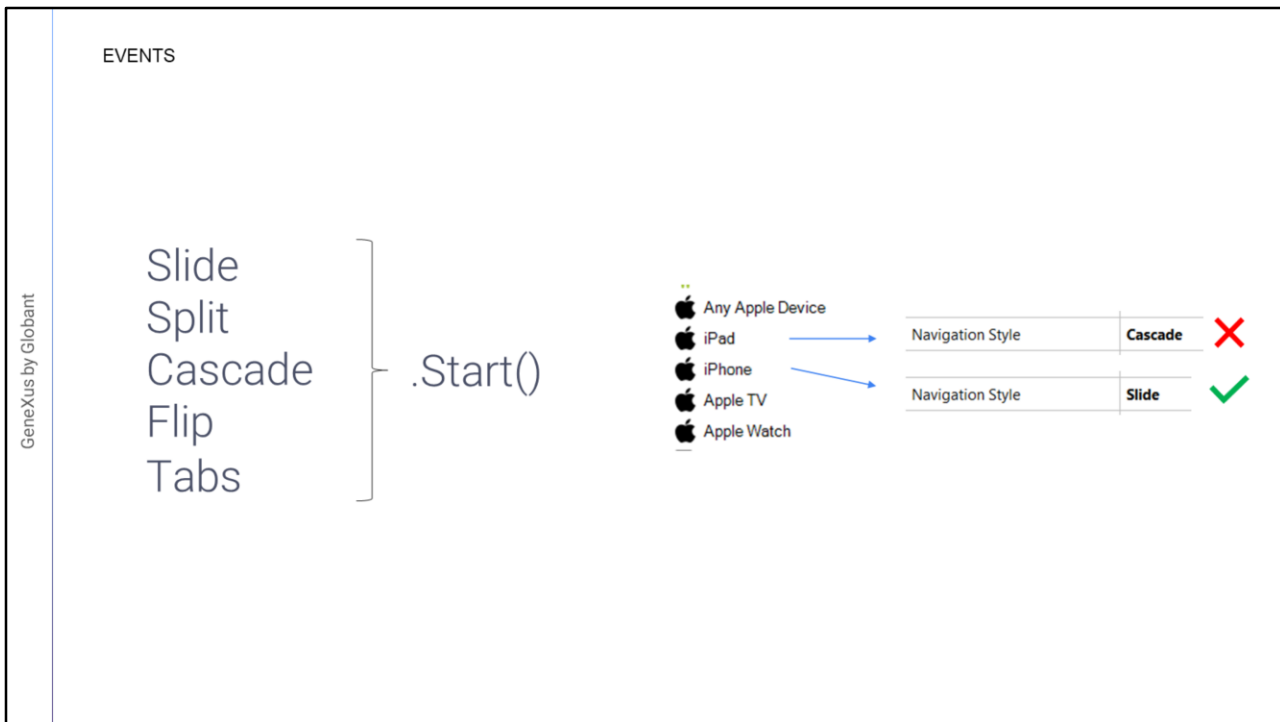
GeneXus by Globant

EVENTS

Slide
Split
Cascade
Flip
Tabs

.Start()

Any Apple Device
iPad
iPhone
Apple TV
Apple Watch

| Navigation Style | Cascade |
|---|---|

| Navigation Style | Slide |
|---|---|